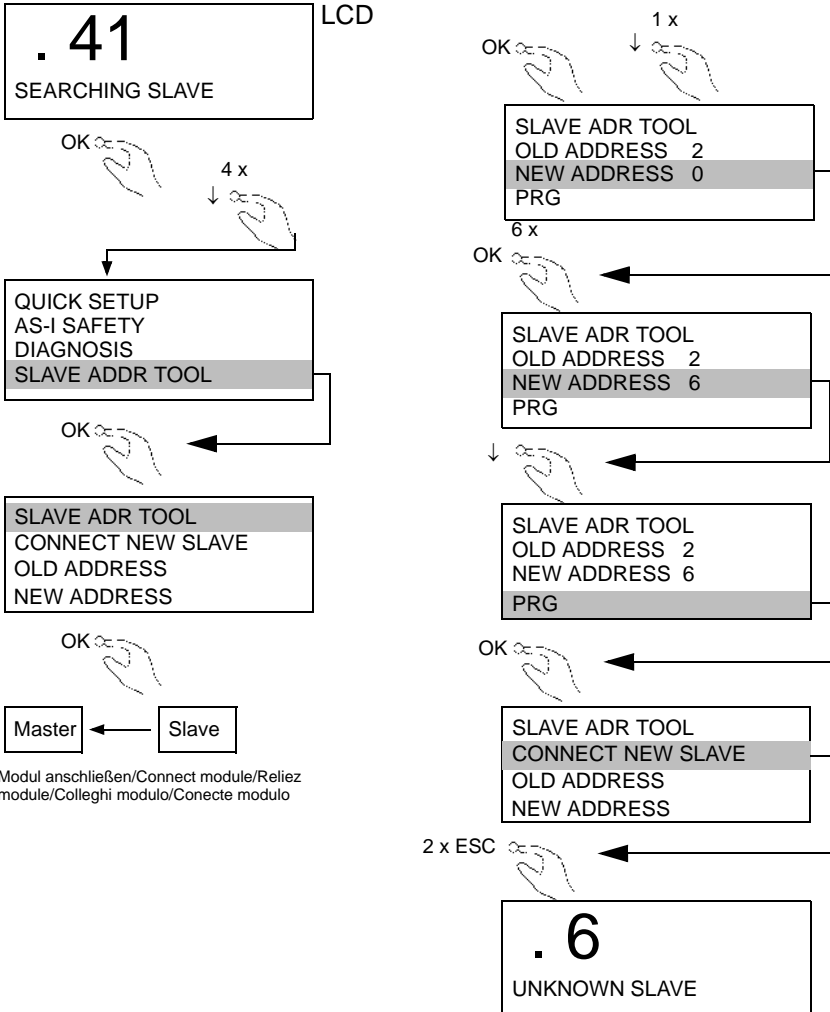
. 41
SEARCHING SLAVE

LCD

OK
4 x
↓

QUICK SETUP
AS-I SAFETY
DIAGNOSIS
SLAVE ADDR TOOL

OK

SLAVE ADR TOOL
CONNECT NEW SLAVE
OLD ADDRESS
NEW ADDRESS

OK

Master
Slave

Modul anschließen/Connect module/Reliez module/Colleghi modulo/Conecte modulo

OK
1 x
↓

SLAVE ADR TOOL
OLD ADDRESS 2
NEW ADDRESS 0
PRG

6 x
OK

SLAVE ADR TOOL
OLD ADDRESS 2
NEW ADDRESS 6
PRG

↓

SLAVE ADR TOOL
OLD ADDRESS 2
NEW ADDRESS 6
PRG

OK

SLAVE ADR TOOL
CONNECT NEW SLAVE
OLD ADDRESS
NEW ADDRESS

2 x ESC

. 6
UNKNOWN SLAVE